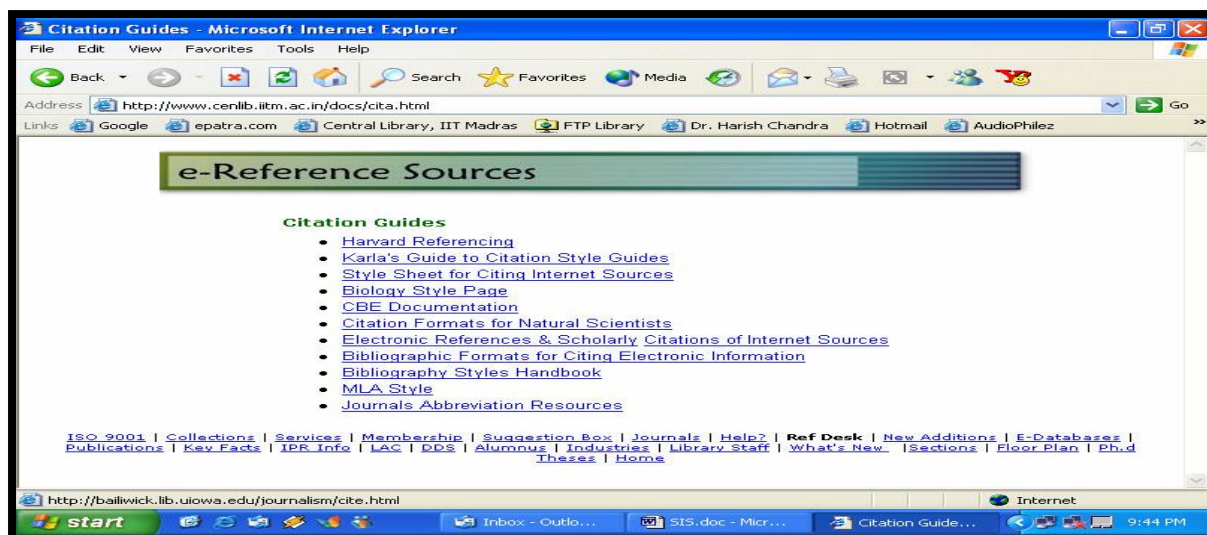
Citation Guides - Microsoft Internet Explorer

File Edit View Favorites Tools Help

Back Search Favorites Media

Address http://www.cenlib.iitm.ac.in/docs/cita.html Go

Links Google epatra.com Central Library, IIT Madras FTP Library Dr. Harish Chandra Hotmail AudioPhilez

e-Reference Sources

Citation Guides

- Harvard Referencing
- Karla's Guide to Citation Style Guides
- Style Sheet for Citing Internet Sources
- Biology Style Page
- CBE Documentation
- Citation Formats for Natural Scientists
- Electronic References & Scholarly Citations of Internet Sources
- Bibliographic Formats for Citing Electronic Information
- Bibliography Styles Handbook
- MLA Style
- Journals Abbreviation Resources

ISO 9001 | Collections | Services | Membership | Suggestion Box | Journals | Help? | Ref Desk | New Additions | E-Databases | Publications | Key Facts | IPR Info | LAC | DDS | Alumnus | Industries | Library Staff | What's New |Sections | Floor Plan | Ph.d Theses | Home

http://bailiwick.lib.uiowa.edu/journalism/cite.html Internet

start Inbox - Outlo... SIS.doc - Micr... Citation Guide... 9:44 PM